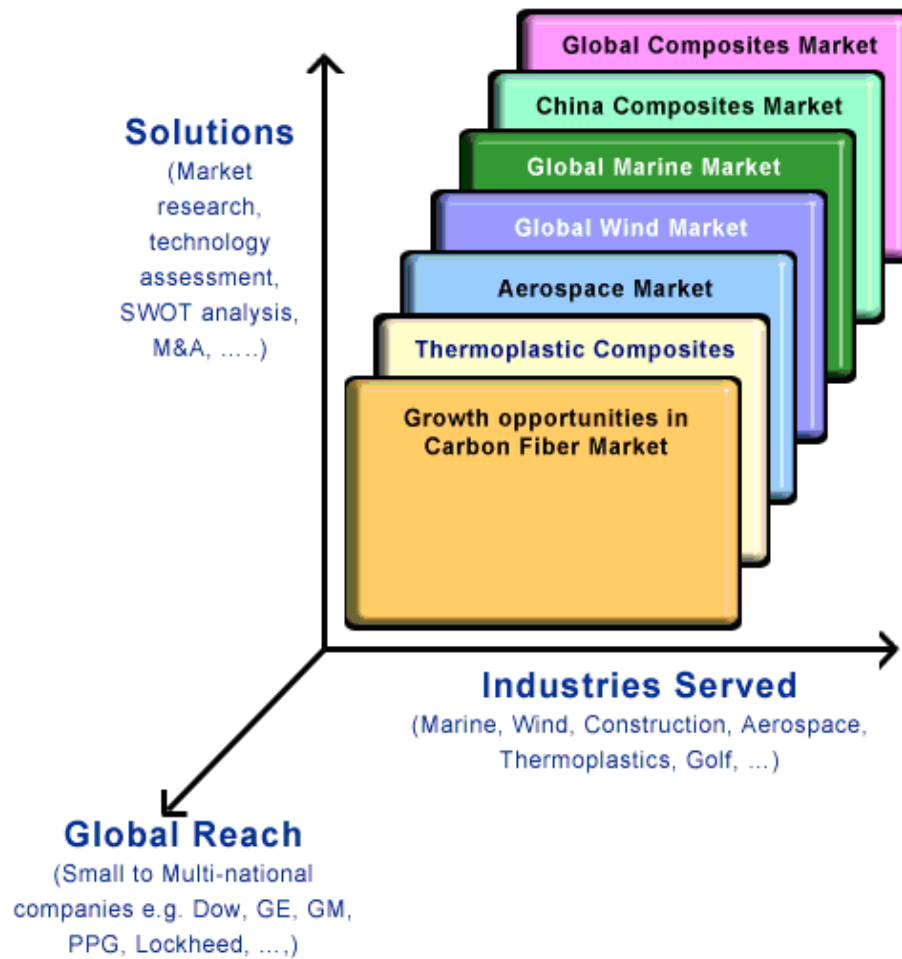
Solutions
(Market research, technology assessment, SWOT analysis, M&A, .....)

Global Composites Market

China Composites Market

Global Marine Market

Global Wind Market

Aerospace Market

Thermoplastic Composites

Growth opportunities in Carbon Fiber Market

Industries Served
(Marine, Wind, Construction, Aerospace, Thermoplastics, Golf, ...)

Global Reach
(Small to Multi-national companies e.g. Dow, GE, GM, PPG, Lockheed, ...,)